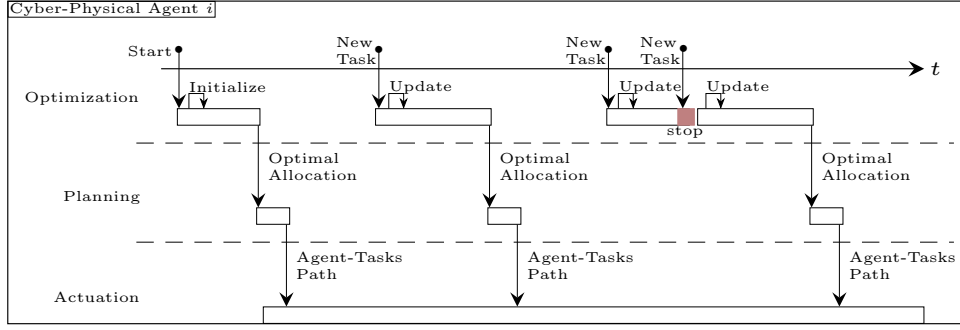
Cyber-Physical Agent $i$

Start

New Task

New Task

New Task

$t$

Optimization

Initialize

Update

Update

stop

Update

Optimal Allocation

Optimal Allocation

Optimal Allocation

Planning

Agent-Tasks Path

Agent-Tasks Path

Agent-Tasks Path

Actuation